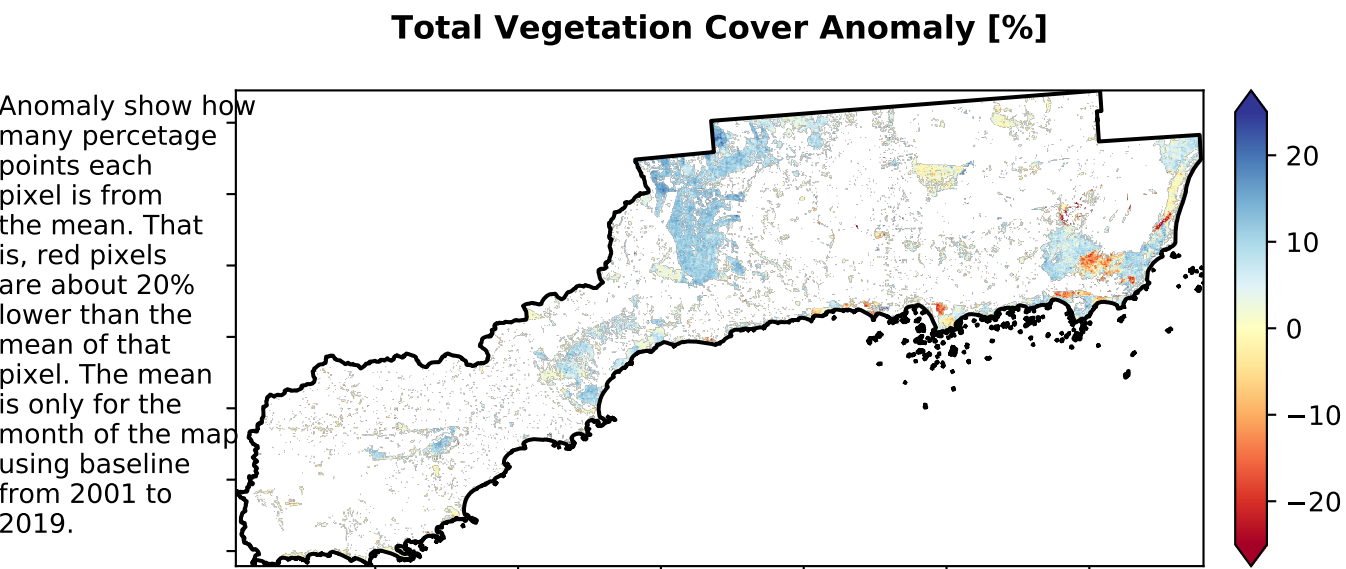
Total Vegetation Cover Anomaly [%]

Anomaly show how many percetage points each pixel is from the mean. That is, red pixels are about 20% lower than the mean of that pixel. The mean is only for the month of the map using baseline from 2001 to 2019.

20
10
0
−10
−20